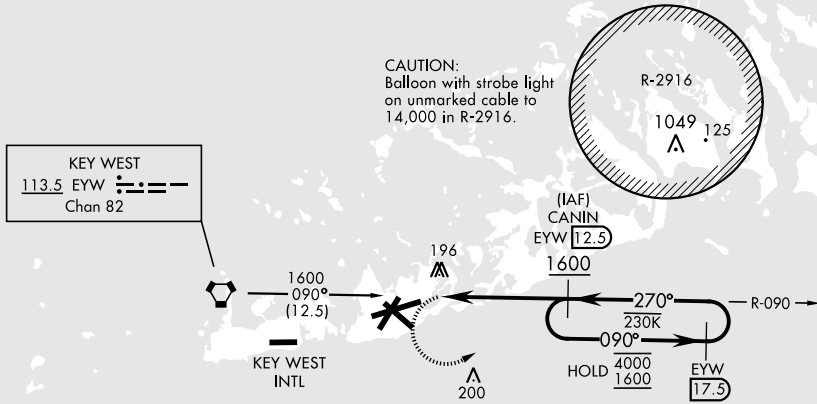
CAUTION:
Balloon with strobe light on unmarked cable to 14,000 in R-2916.

R-2916

1049

125

KEY WEST
113.5 EYW
Chan 82

(IAF)
CANIN
EYW 12.5

196

1600

1600
090°
(12.5)

270°

230K

R-090

090°

HOLD $\frac{4000}{1600}$

EYW
17.5

KEY WEST
INTL

200